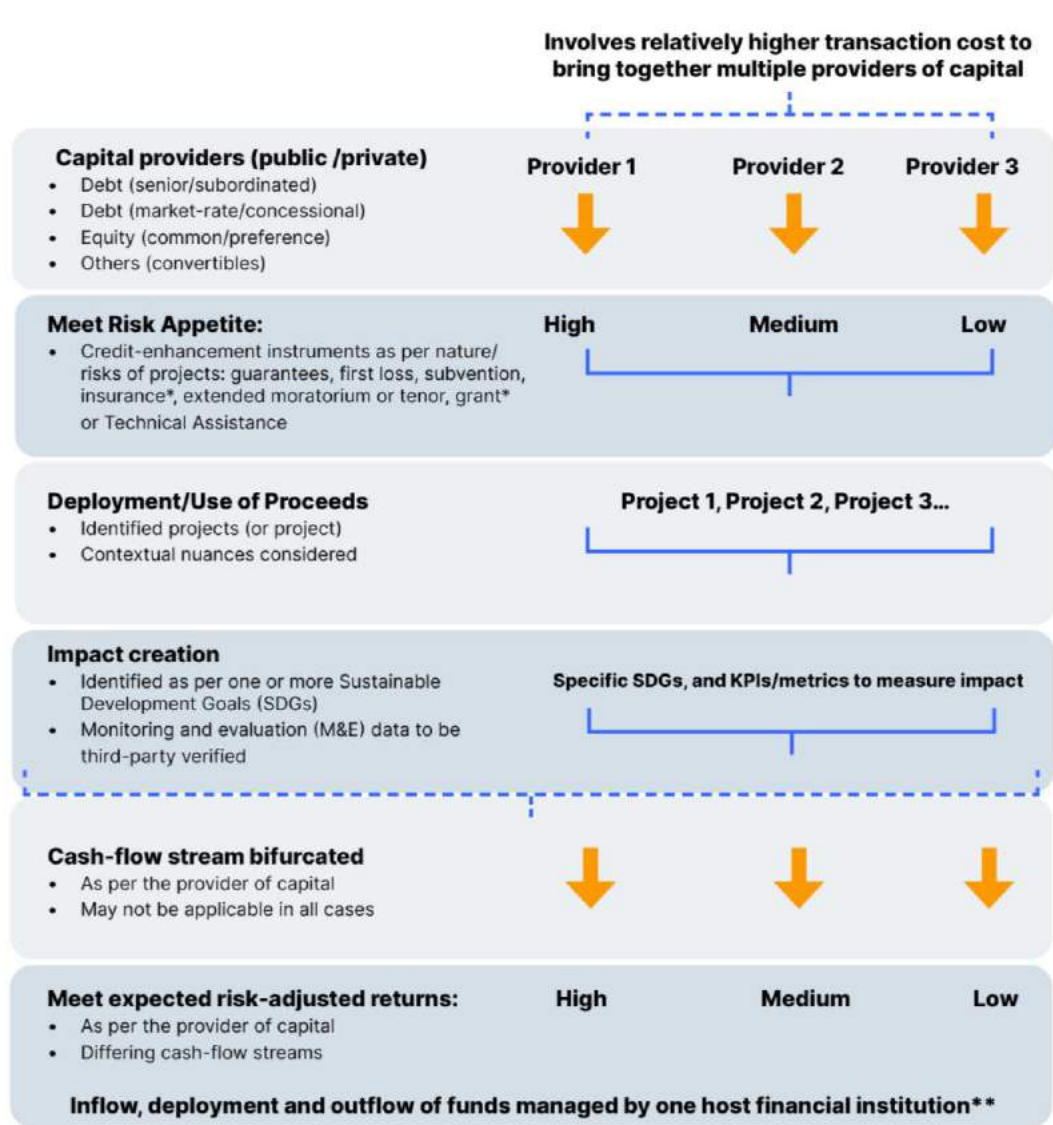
Involves relatively higher transaction cost to bring together multiple providers of capital

Capital providers (public /private)
- Debt (senior/subordinated)
- Debt (market-rate/concessional)
- Equity (common/preference)
- Others (convertibles)

Provider 1
Provider 2
Provider 3

Meet Risk Appetite:
- Credit-enhancement instruments as per nature/ risks of projects: guarantees, first loss, subvention, insurance*, extended moratorium or tenor, grant* or Technical Assistance

High
Medium
Low

Deployment/Use of Proceeds
- Identified projects (or project)
- Contextual nuances considered

Project 1, Project 2, Project 3...

Impact creation
- Identified as per one or more Sustainable Development Goals (SDGs)
- Monitoring and evaluation (M&E) data to be third-party verified

Specific SDGs, and KPIs/metrics to measure impact

Cash-flow stream bifurcated
- As per the provider of capital
- May not be applicable in all cases

Meet expected risk-adjusted returns:
- As per the provider of capital
- Differing cash-flow streams

High
Medium
Low

Inflow, deployment and outflow of funds managed by one host financial institution**